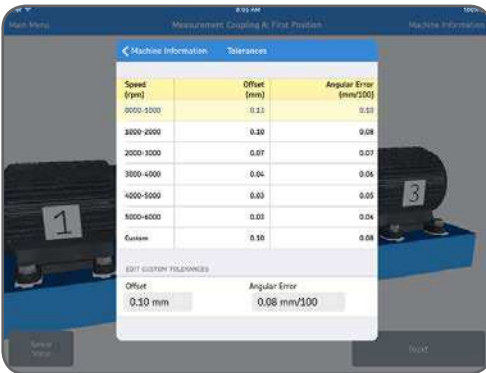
Main Menu

Measurement Coupling A: First Position

Machine Information

Machine Information Tolerances

| Speed (rpm) | Offset (mm) | Angular Error (mm/100) |
|---|---|---|
| 0000-1000 | 0.13 | 0.10 |
| 1000-2000 | 0.10 | 0.08 |
| 2000-3000 | 0.07 | 0.07 |
| 3000-4000 | 0.04 | 0.06 |
| 4000-5000 | 0.03 | 0.05 |
| 5000-6000 | 0.03 | 0.04 |
| Custom | 0.10 | 0.08 |

EDIT CUSTOM TOLERANCES

Offset
0.10 mm

Angular Error
0.08 mm/100

1

3

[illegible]

Next